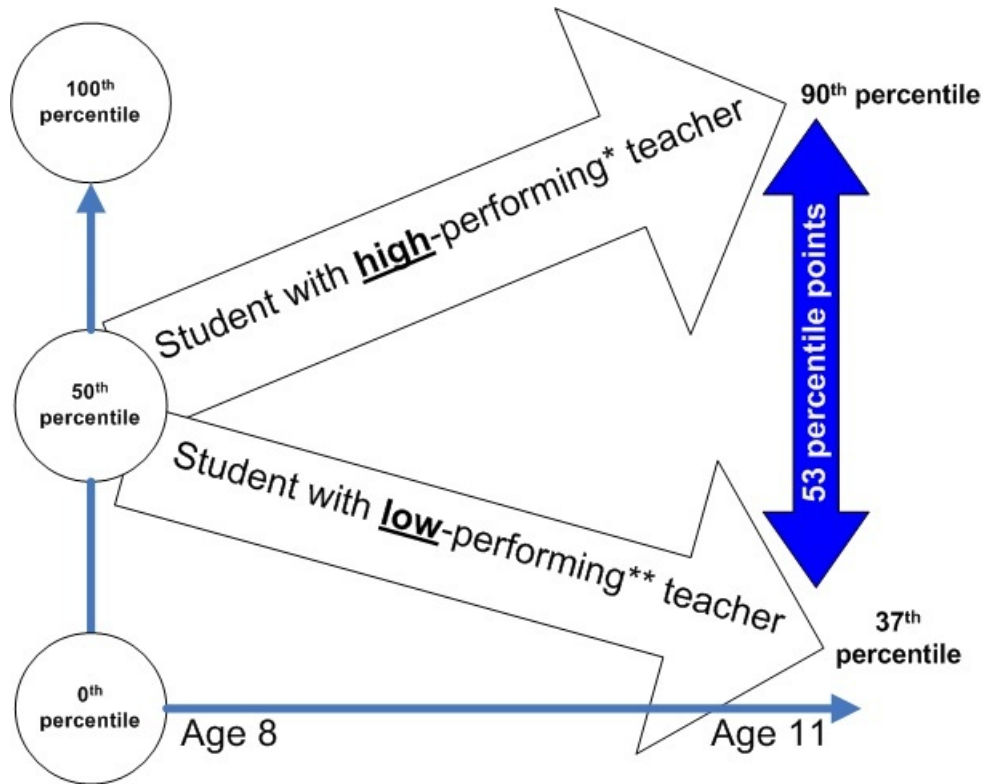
$100^{th}$ percentile

Student with **high**-performing* teacher

$90^{th}$ percentile

53 percentile points

$50^{th}$ percentile

Student with **low**-performing** teacher

$37^{th}$ percentile

$0^{th}$ percentile

Age 8

Age 11